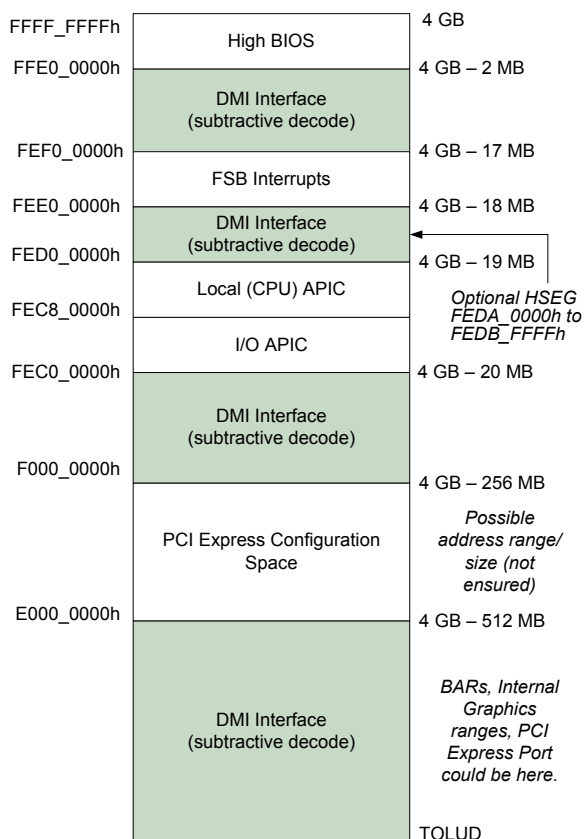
FFFF_FFFFh
4 GB
High BIOS
FFE0_0000h
4 GB – 2 MB
DMI Interface (subtractive decode)
FEF0_0000h
4 GB – 17 MB
FSB Interrupts
FEE0_0000h
4 GB – 18 MB
DMI Interface (subtractive decode)
FED0_0000h
4 GB – 19 MB
Local (CPU) APIC
Optional HSEG FEDA_0000h to FEDB_FFFFh
FEC8_0000h
I/O APIC
FEC0_0000h
4 GB – 20 MB
DMI Interface (subtractive decode)
F000_0000h
4 GB – 256 MB
PCI Express Configuration Space
Possible address range/ size (not ensured)
E000_0000h
4 GB – 512 MB
DMI Interface (subtractive decode)
BARs, Internal Graphics ranges, PCI Express Port could be here.
TOLUD